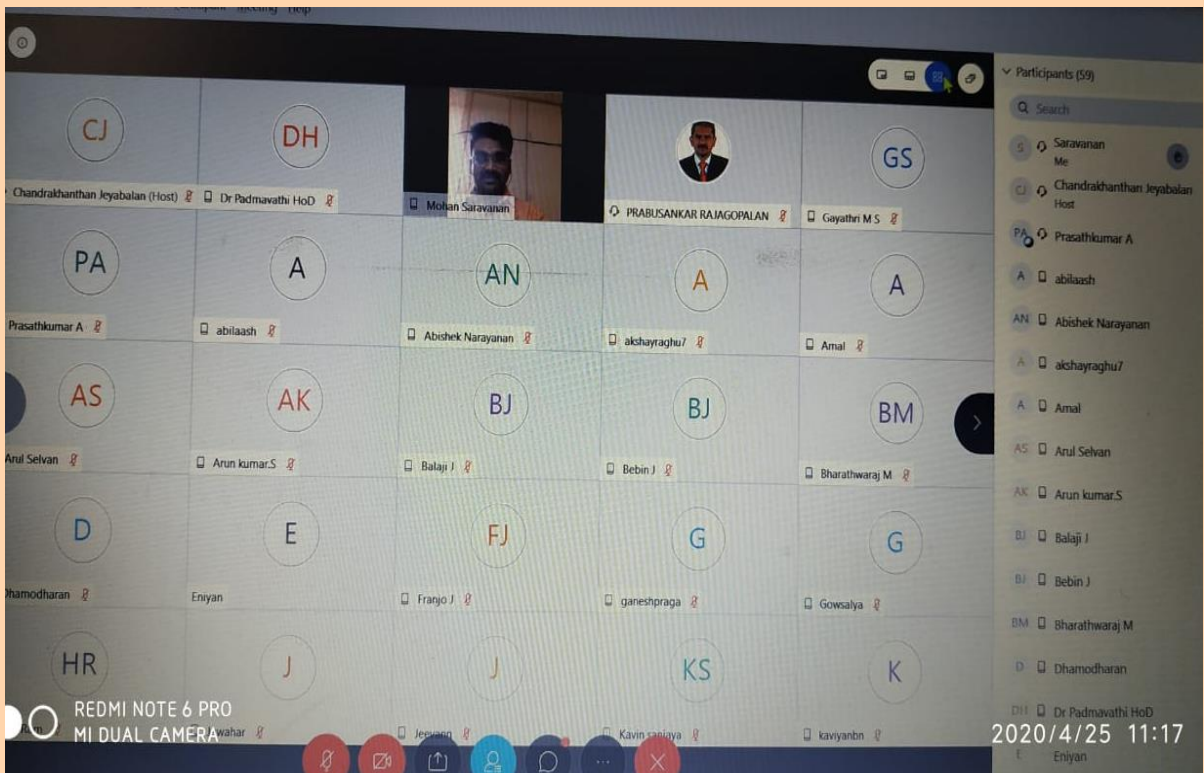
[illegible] Meeting Help

CJ
Chandrakhanthan Jeyabalan (Host)

DH
Dr Padmavathi HoD

Mohan Saravanan

PRABUSANKAR RAJAGOPALAN

GS
Gayathri M S

PA
Prasathkumar A

A
abilaash

AN
Abishek Narayanan

A
akshayraghu7

A
Amal

AS
Arul Selvan

AK
Arun kumar.S

BJ
Balaji J

BJ
Bebin J

BM
Bharathwaraj M

D
Dhamodharan

E
Eniyan

FJ
Franjo J

G
ganeshpraga

G
Gowsalya

HR
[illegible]

J
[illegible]wahar

J
Jeevan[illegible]

KS
Kavin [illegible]

K
kaviyanbn

Participants (59)
Search
S Saravanan Me
CJ Chandrakhanthan Jeyabalan Host
PA Prasathkumar A
A abilaash
AN Abishek Narayanan
A akshayraghu7
A Amal
AS Arul Selvan
AK Arun kumar.S
BJ Balaji J
BJ Bebin J
BM Bharathwaraj M
D Dhamodharan
DH Dr Padmavathi HoD
E Eniyan

REDMI NOTE 6 PRO
MI DUAL CAMERA
2020/4/25 11:17